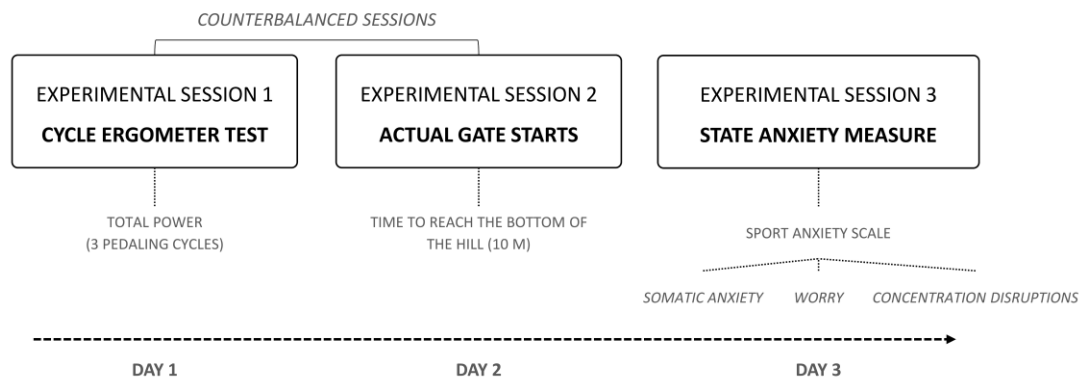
COUNTERBALANCED SESSIONS

EXPERIMENTAL SESSION 1
CYCLE ERGOMETER TEST

EXPERIMENTAL SESSION 2
ACTUAL GATE STARTS

EXPERIMENTAL SESSION 3
STATE ANXIETY MEASURE

TOTAL POWER (3 PEDALING CYCLES)

TIME TO REACH THE BOTTOM OF THE HILL (10 M)

SPORT ANXIETY SCALE

SOMATIC ANXIETY WORRY CONCENTRATION DISRUPTIONS

DAY 1 DAY 2 DAY 3